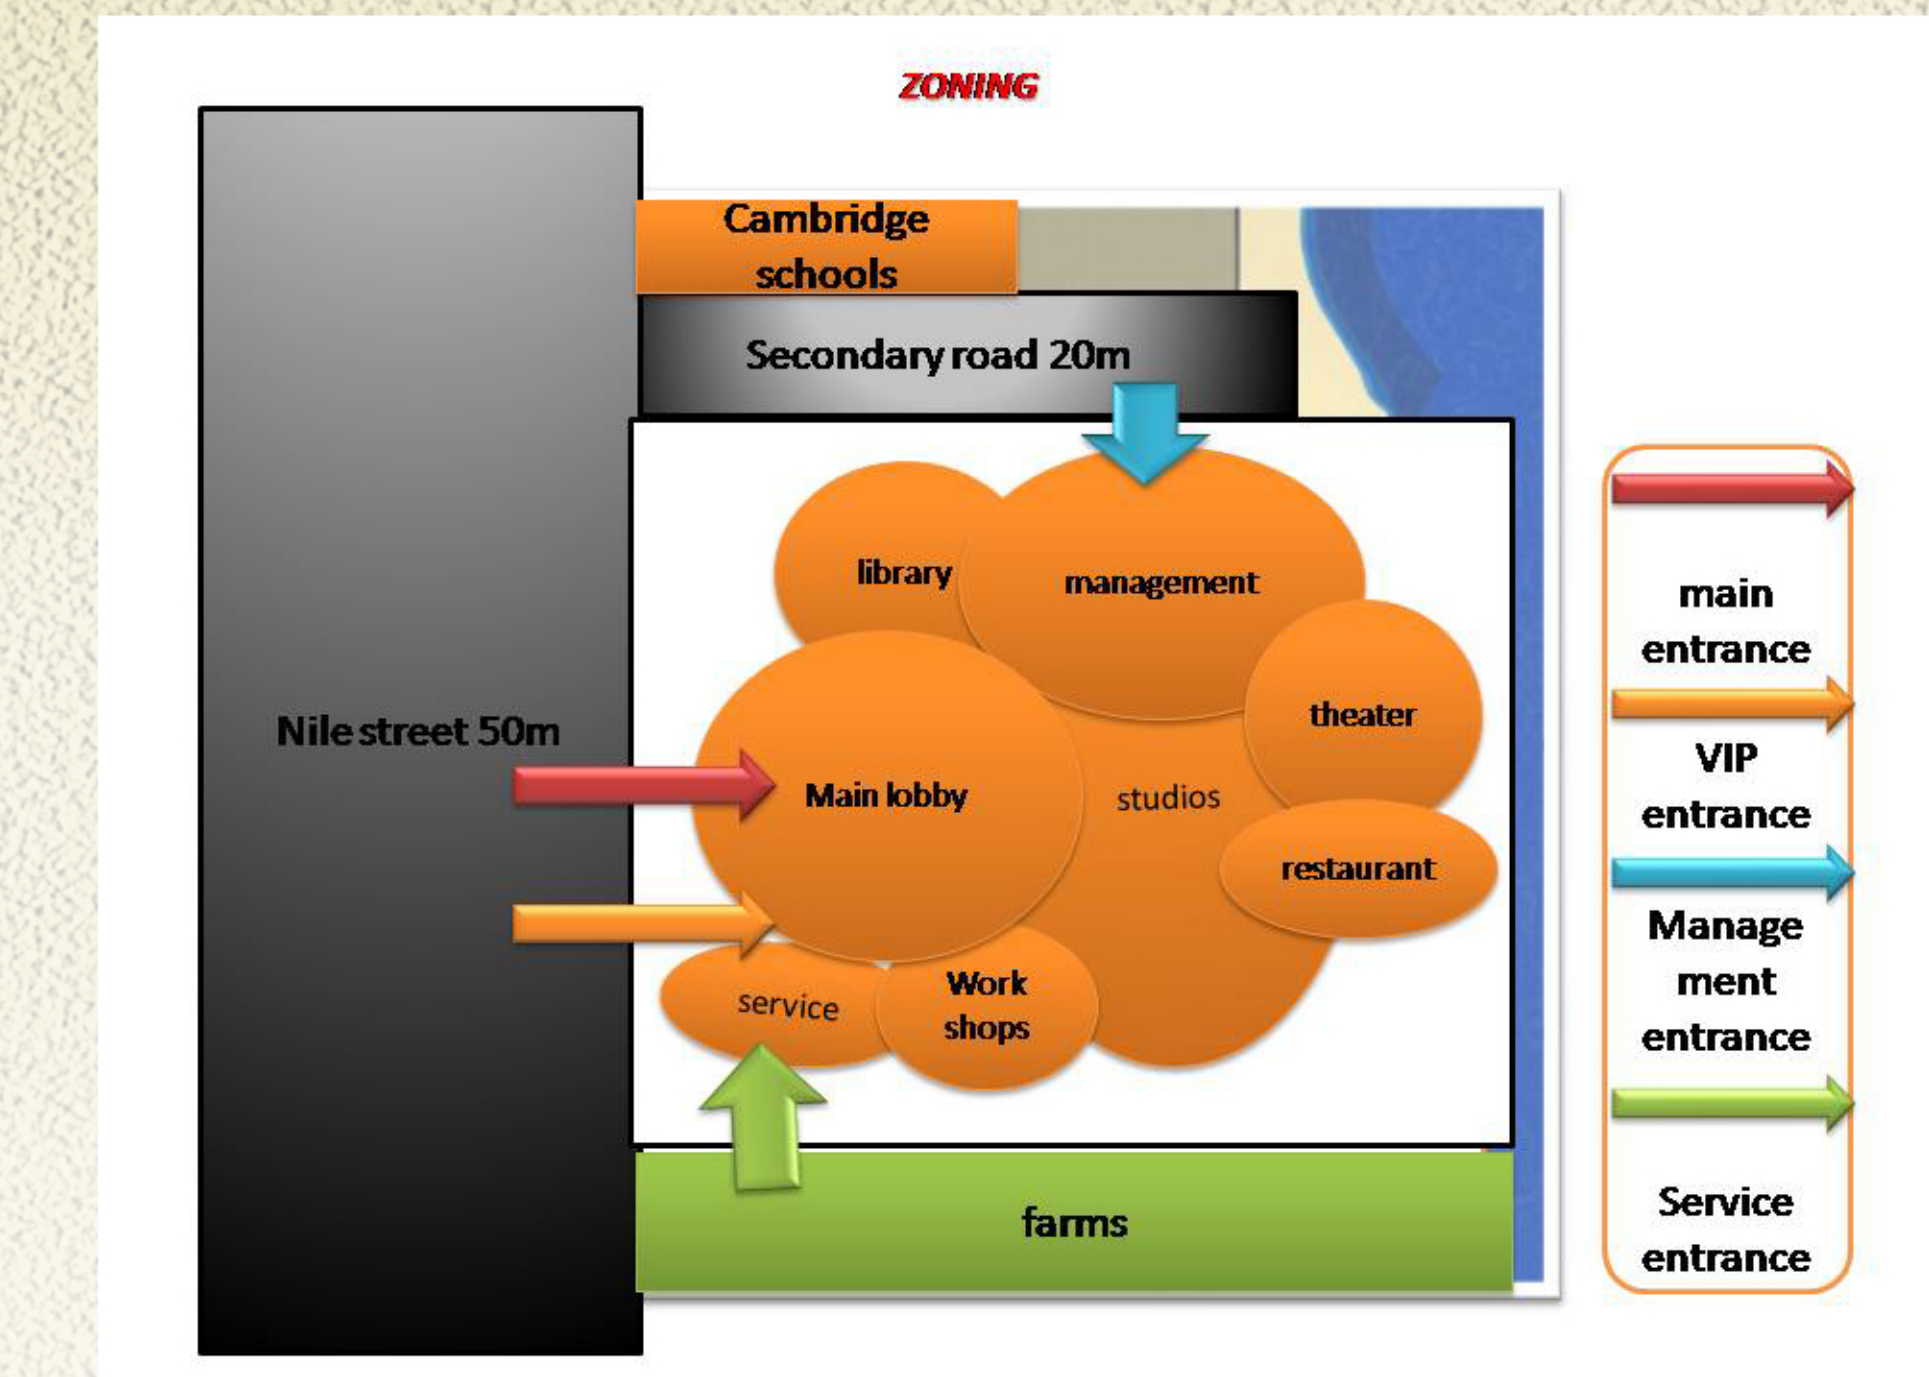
ZONING

Cambridge schools

Secondary road 20m

Nile street 50m

library

management

theater

Main lobby

studios

restaurant

service

Work shops

farms

main entrance

VIP entrance

Manage ment entrance

Service entrance